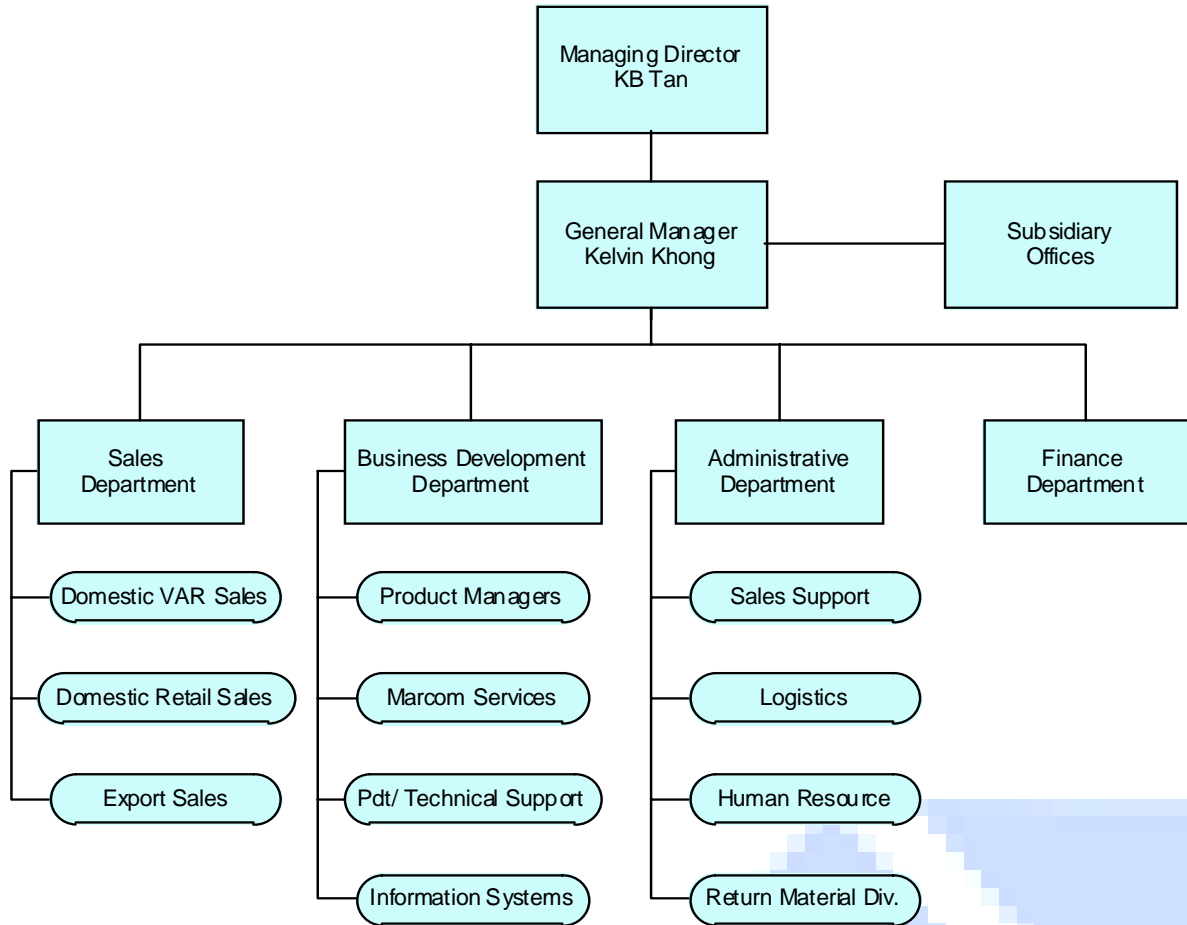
Managing Director
KB Tan

General Manager
Kelvin Khong

Subsidiary
Offices

Sales
Department

Domestic VAR Sales

Domestic Retail Sales

Export Sales

Business Development
Department

Product Managers

Marcom Services

Pdt/ Technical Support

Information Systems

Administrative
Department

Sales Support

Logistics

Human Resource

Return Material Div.

Finance
Department